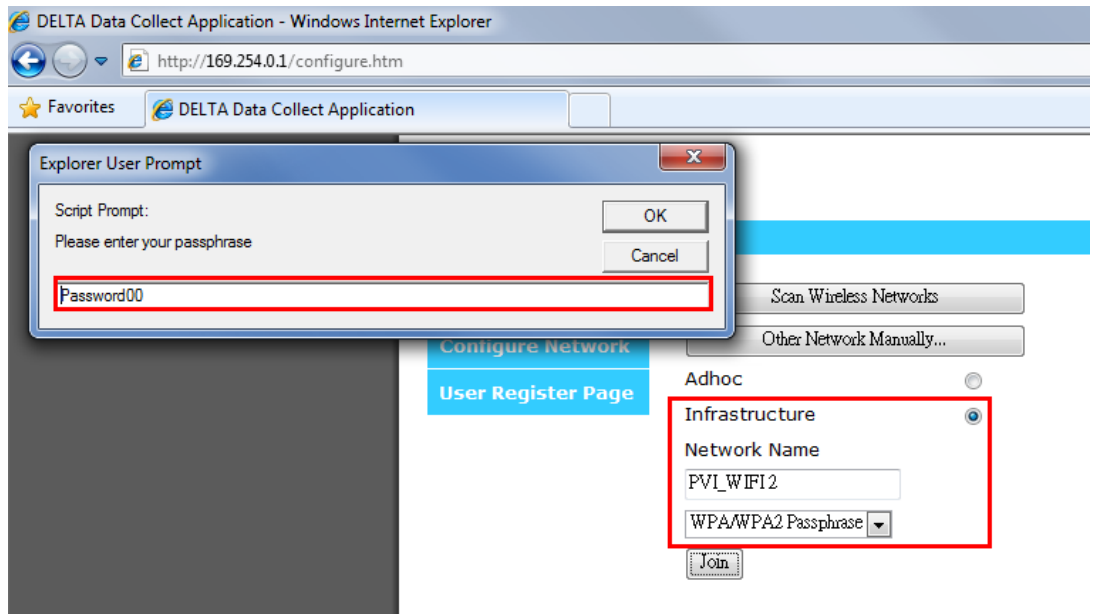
DELTA Data Collect Application - Windows Internet Explorer

http://169.254.0.1/configure.htm

Favorites

DELTA Data Collect Application

Explorer User Prompt

Script Prompt:

Please enter your passphrase

OK

Cancel

Password00

Scan Wireless Networks

Other Network Manually...

Configure Network

User Register Page

Adhoc

Infrastructure

Network Name

PVI_WIFI 2

WPA/WPA2 Passphrase

Join